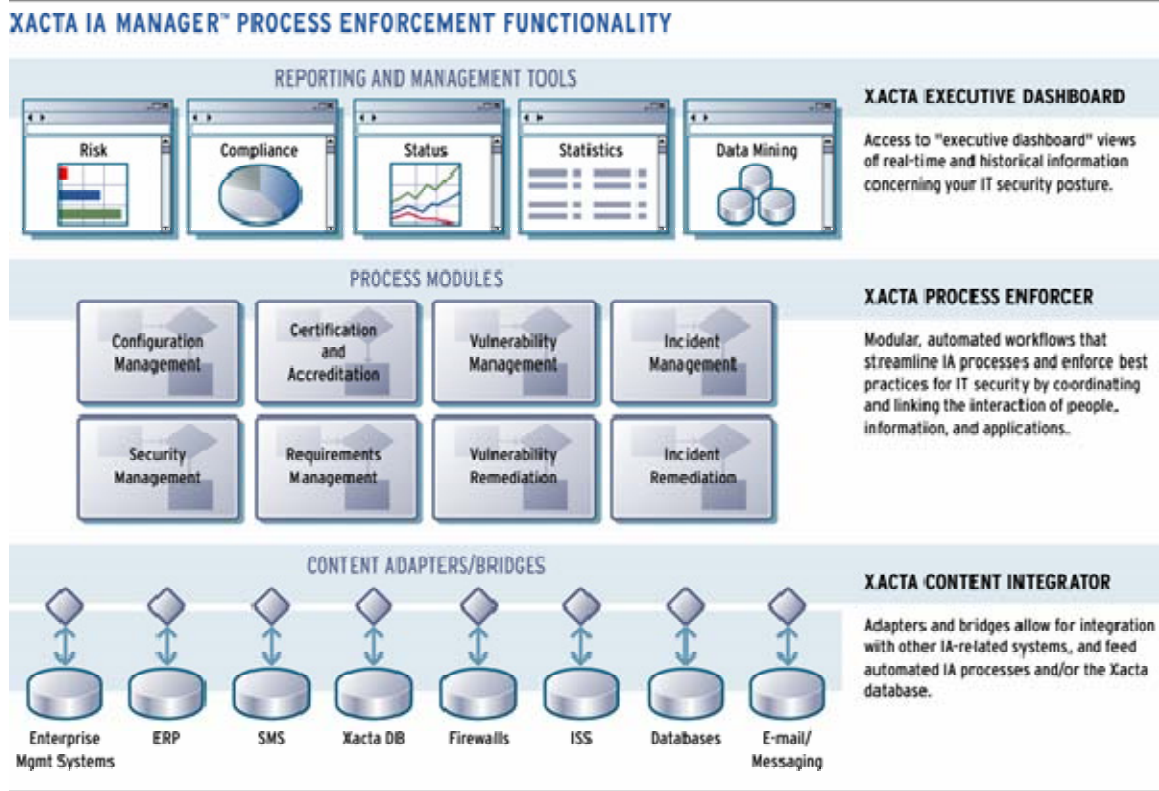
XACTA IA MANAGER™ PROCESS ENFORCEMENT FUNCTIONALITY

REPORTING AND MANAGEMENT TOOLS

Risk

Compliance

Status

Statistics

Data Mining

XACTA EXECUTIVE DASHBOARD

Access to "executive dashboard" views of real-time and historical information concerning your IT security posture.

PROCESS MODULES

Configuration Management

Certification and Accreditation

Vulnerability Management

Incident Management

Security Management

Requirements Management

Vulnerability Remediation

Incident Remediation

XACTA PROCESS ENFORCER

Modular, automated workflows that streamline IA processes and enforce best practices for IT security by coordinating and linking the interaction of people, information, and applications.

CONTENT ADAPTERS/BRIDGES

Enterprise Mgmt Systems

ERP

SMS

Xacta DB

Firewalls

ISS

Databases

E-mail/ Messaging

XACTA CONTENT INTEGRATOR

Adapters and bridges allow for integration with other IA-related systems, and feed automated IA processes and/or the Xacta database.